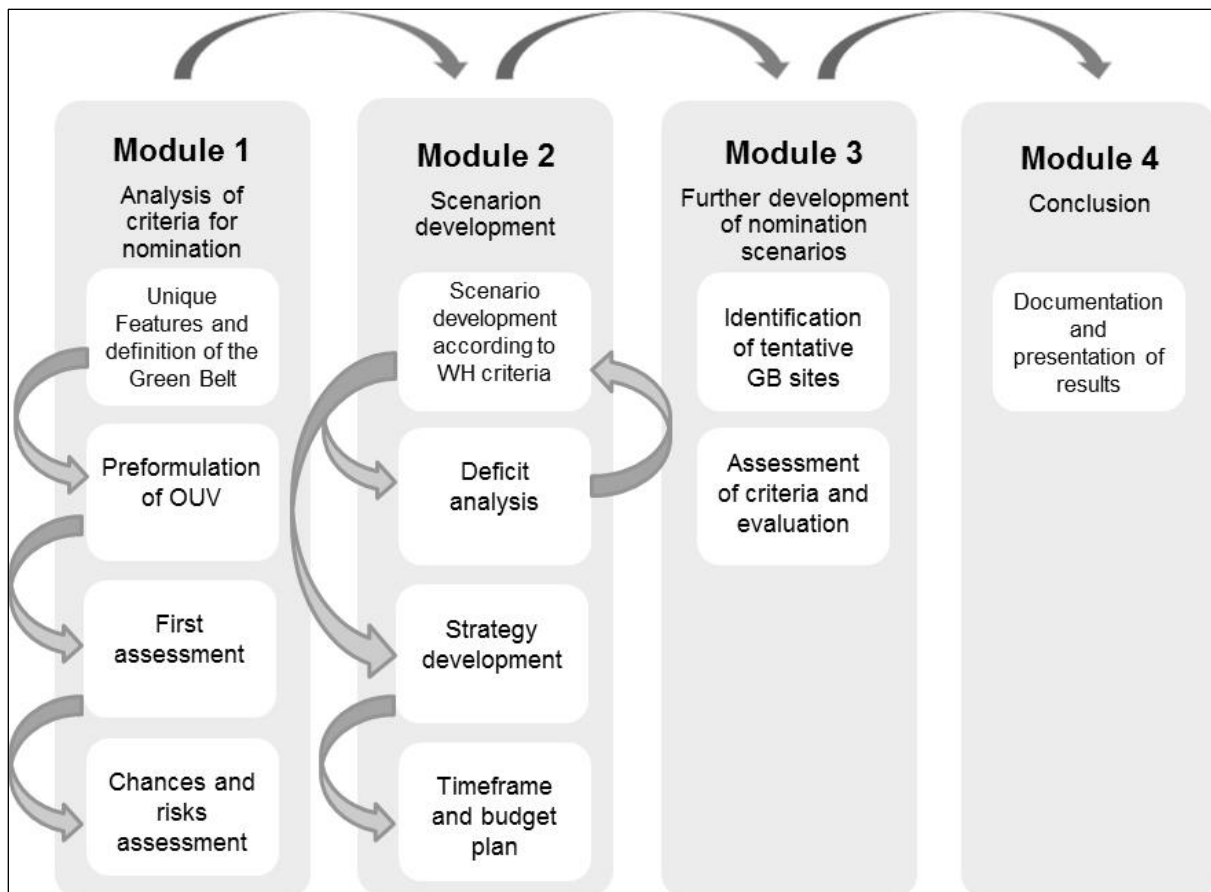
Module 1
Analysis of criteria for nomination

Unique Features and definition of the Green Belt

Preformulation of OUV

First assessment

Chances and risks assessment

Module 2
Scenarion development

Scenario development according to WH criteria

Deficit analysis

Strategy development

Timeframe and budget plan

Module 3
Further development of nomination scenarios

Identification of tentative GB sites

Assessment of criteria and evaluation

Module 4
Conclusion

Documentation and presentation of results